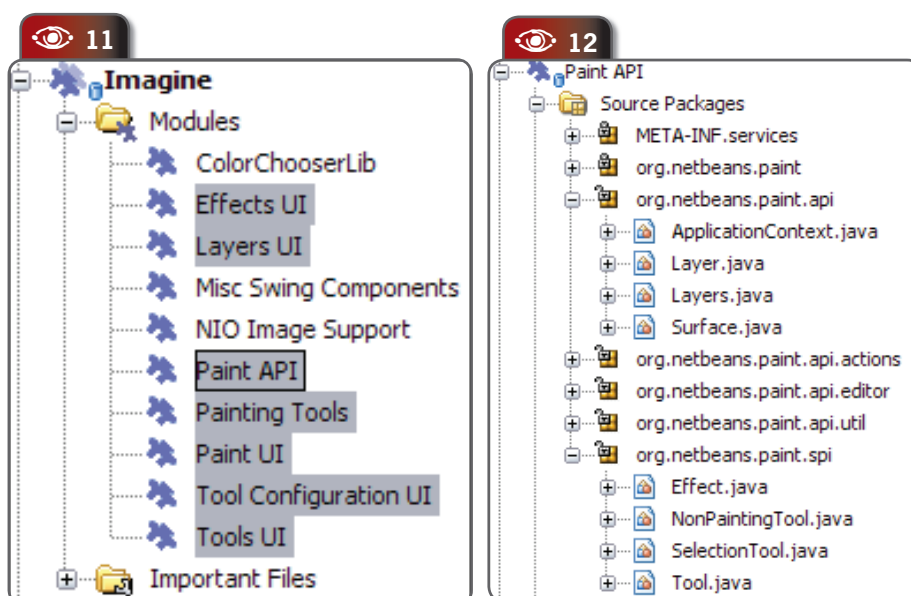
11

Imagine

Modules

ColorChooserLib

Effects UI

Layers UI

Misc Swing Components

NIO Image Support

Paint API

Painting Tools

Paint UI

Tool Configuration UI

Tools UI

Important Files

12

Paint API

Source Packages

META-INF.services

org.netbeans.paint

org.netbeans.paint.api

ApplicationContext.java

Layer.java

Layers.java

Surface.java

org.netbeans.paint.api.actions

org.netbeans.paint.api.editor

org.netbeans.paint.api.util

org.netbeans.paint.spi

Effect.java

NonPaintingTool.java

SelectionTool.java

Tool.java